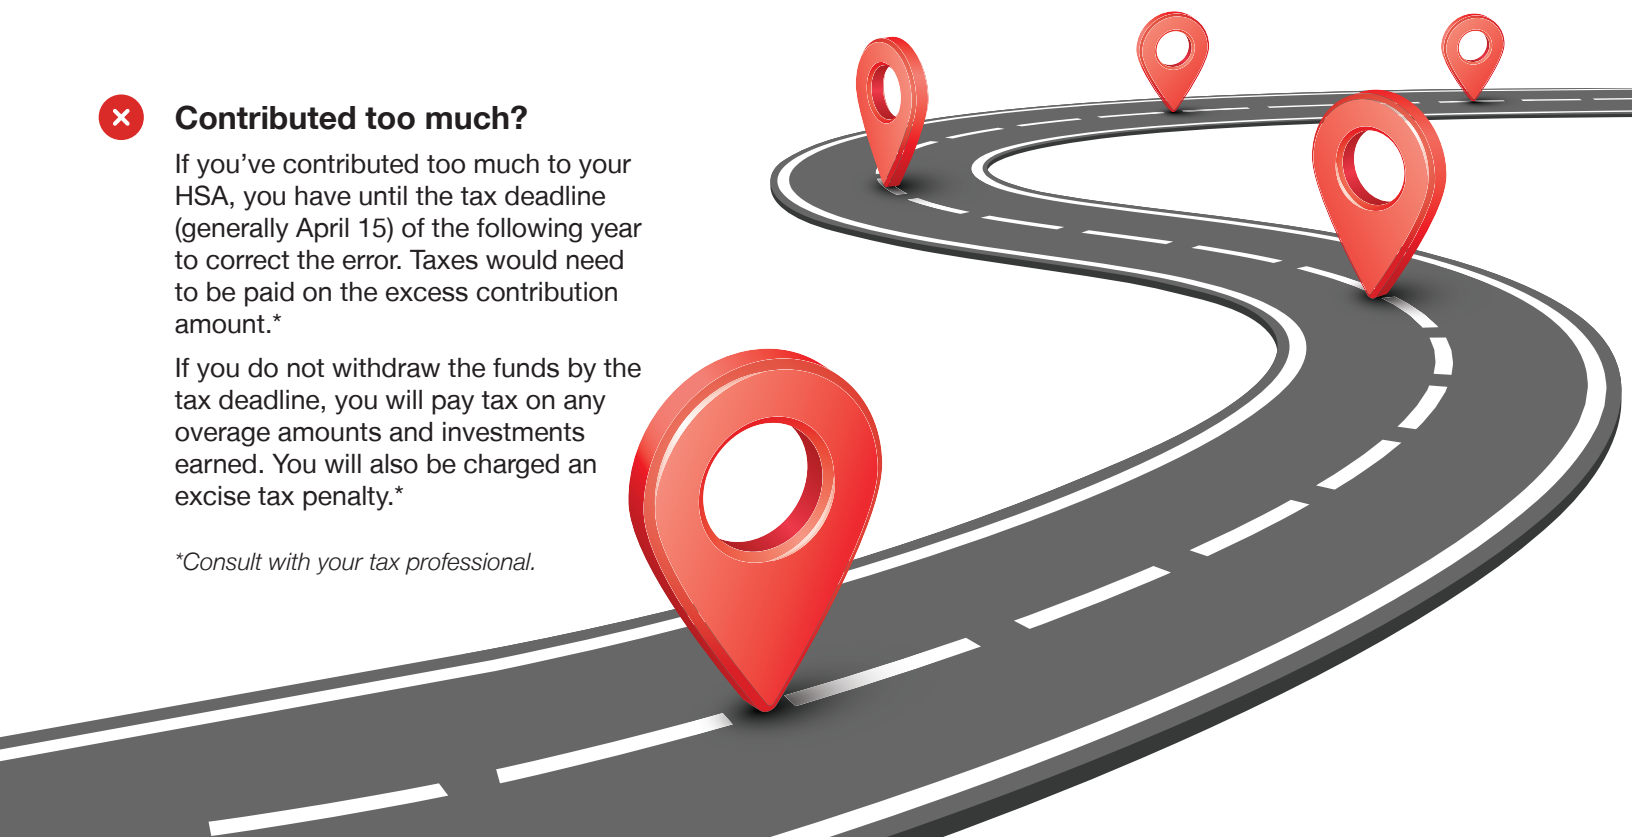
Contributed too much?

If you've contributed too much to your HSA, you have until the tax deadline (generally April 15) of the following year to correct the error. Taxes would need to be paid on the excess contribution amount.*

If you do not withdraw the funds by the tax deadline, you will pay tax on any overage amounts and investments earned. You will also be charged an excise tax penalty.*

*Consult with your tax professional.